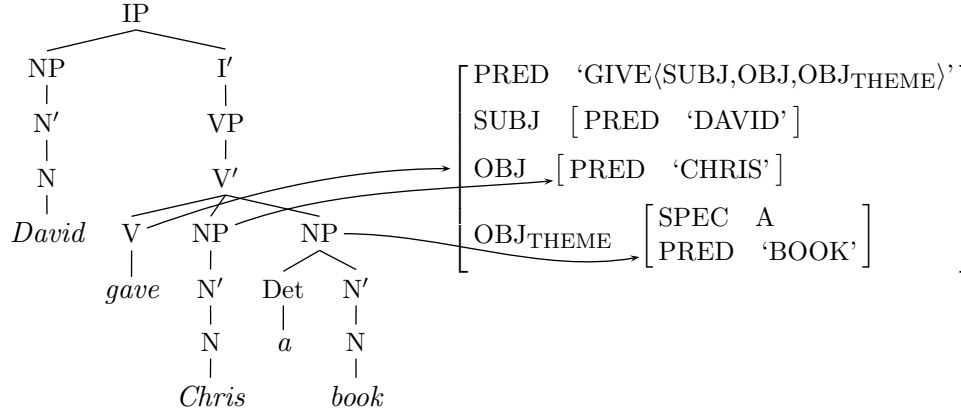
IP

NP

N′

N

*David*

I′

VP

V′

V

*gave*

NP

N′

N

*Chris*

NP

Det

*a*

N′

N

*book*

PRED ‘GIVE⟨SUBJ,OBJ,$OBJ_{THEME}$⟩’

SUBJ [PRED ‘DAVID’]

OBJ [PRED ‘CHRIS’]

$OBJ_{THEME}$ [SPEC A
PRED ‘BOOK’]